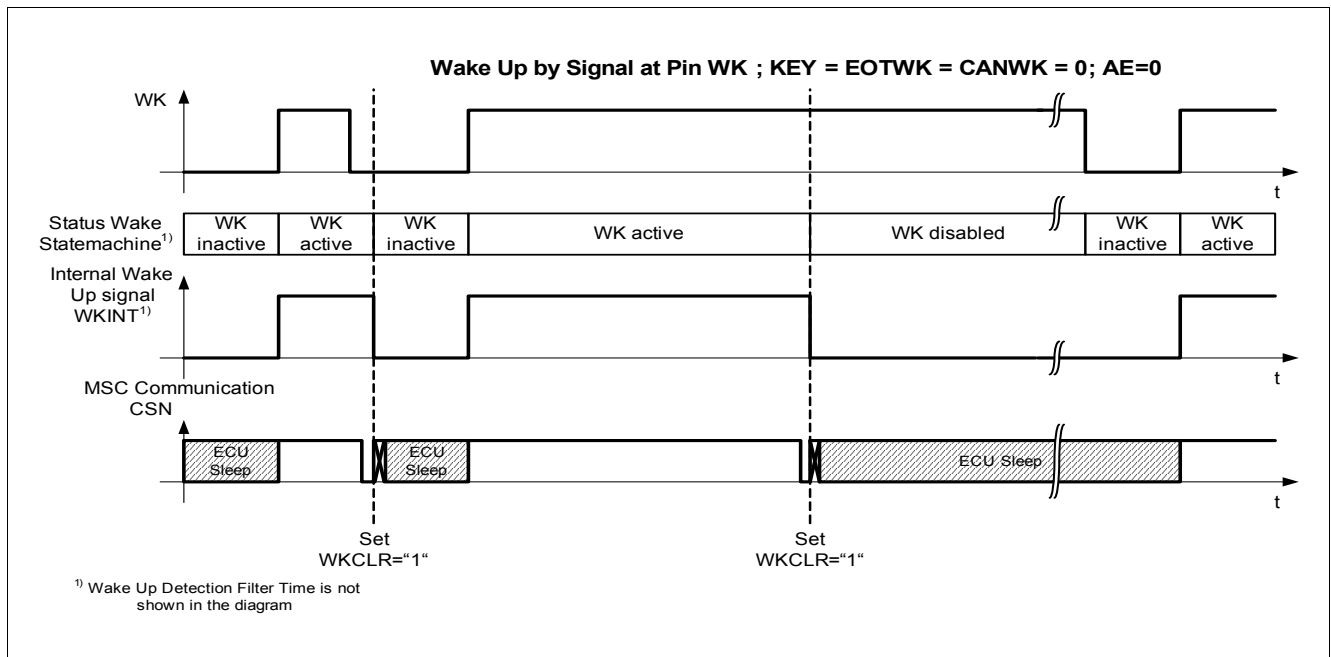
Wake Up by Signal at Pin WK ; KEY = EOTWK = CANWK = 0; AE=0

WK

t

Status Wake Statemachine$^{1)}$

| WK inactive | WK active | WK inactive | WK active | WK disabled | WK inactive | WK active |
|---|---|---|---|---|---|---|

Internal Wake Up signal WKINT$^{1)}$

t

MSC Communication CSN

ECU Sleep

ECU Sleep

ECU Sleep

t

Set WKCLR="1"

Set WKCLR="1"

$^{1)}$ Wake Up Detection Filter Time is not shown in the diagram